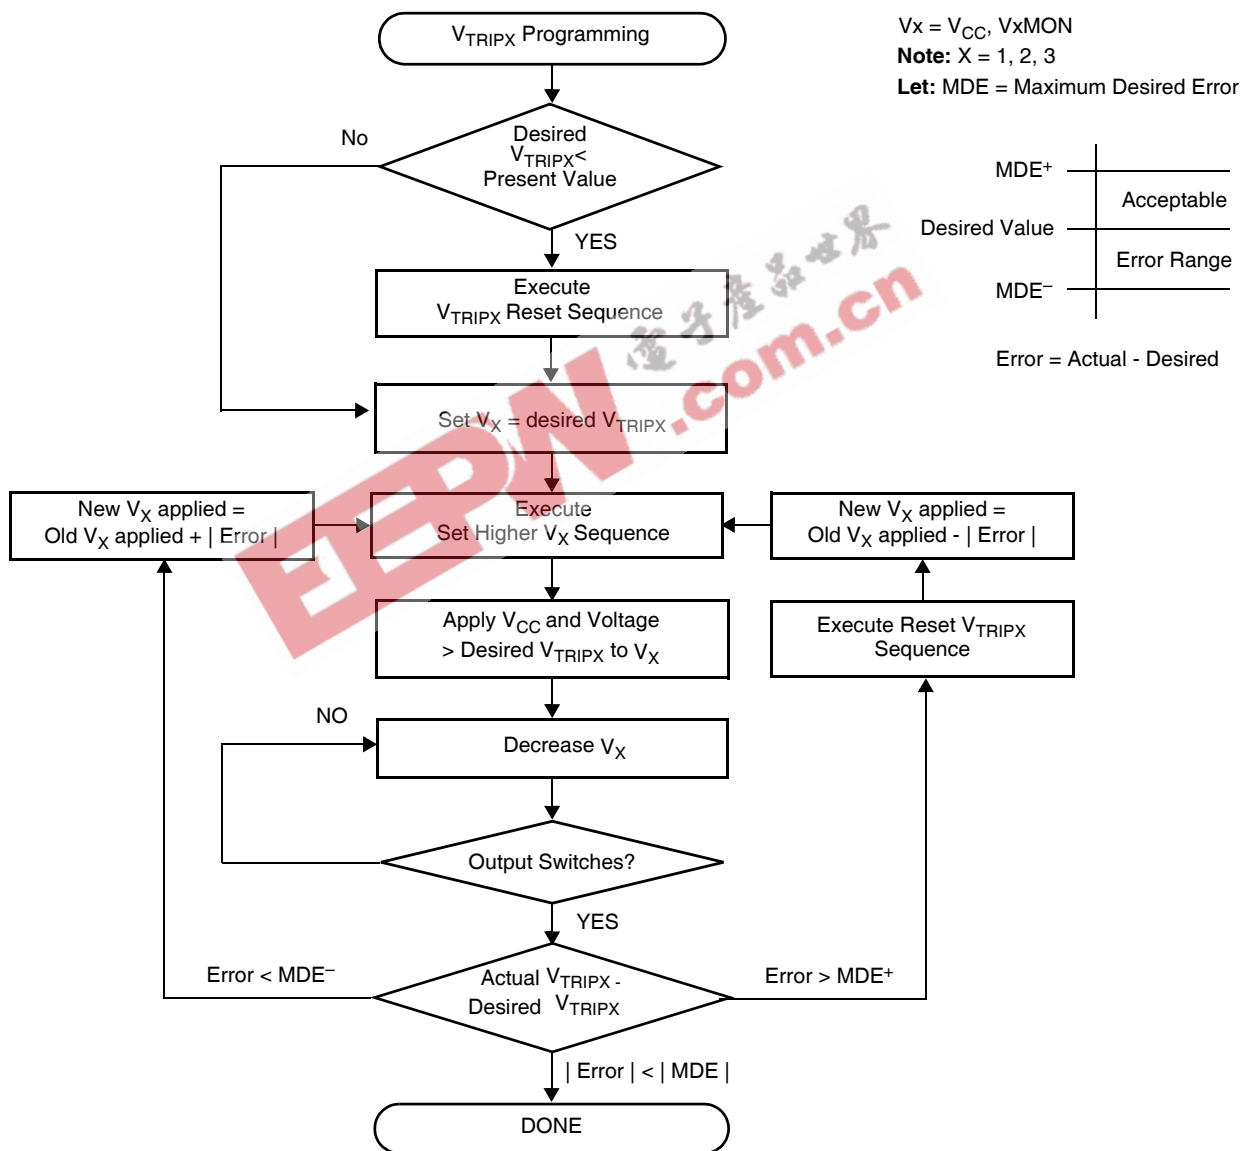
$V_{TRIPX}$ Programming

Vx = $V_{CC}$, VxMON
**Note:** X = 1, 2, 3
**Let:** MDE = Maximum Desired Error

Desired $V_{TRIPX}$< Present Value

No

YES

MDE+

Acceptable

Desired Value

Error Range

MDE−

Execute $V_{TRIPX}$ Reset Sequence

Error = Actual - Desired

Set $V_X$ = desired $V_{TRIPX}$

电子产品世界
EEPW .com.cn

New $V_X$ applied = Old $V_X$ applied + | Error |

Execute Set Higher $V_X$ Sequence

New $V_X$ applied = Old $V_X$ applied - | Error |

Apply $V_{CC}$ and Voltage > Desired $V_{TRIPX}$ to $V_X$

Execute Reset $V_{TRIPX}$ Sequence

NO

Decrease $V_X$

Output Switches?

YES

Error < MDE−

Actual $V_{TRIPX}$ - Desired $V_{TRIPX}$

Error > MDE+

| Error | < | MDE |

DONE